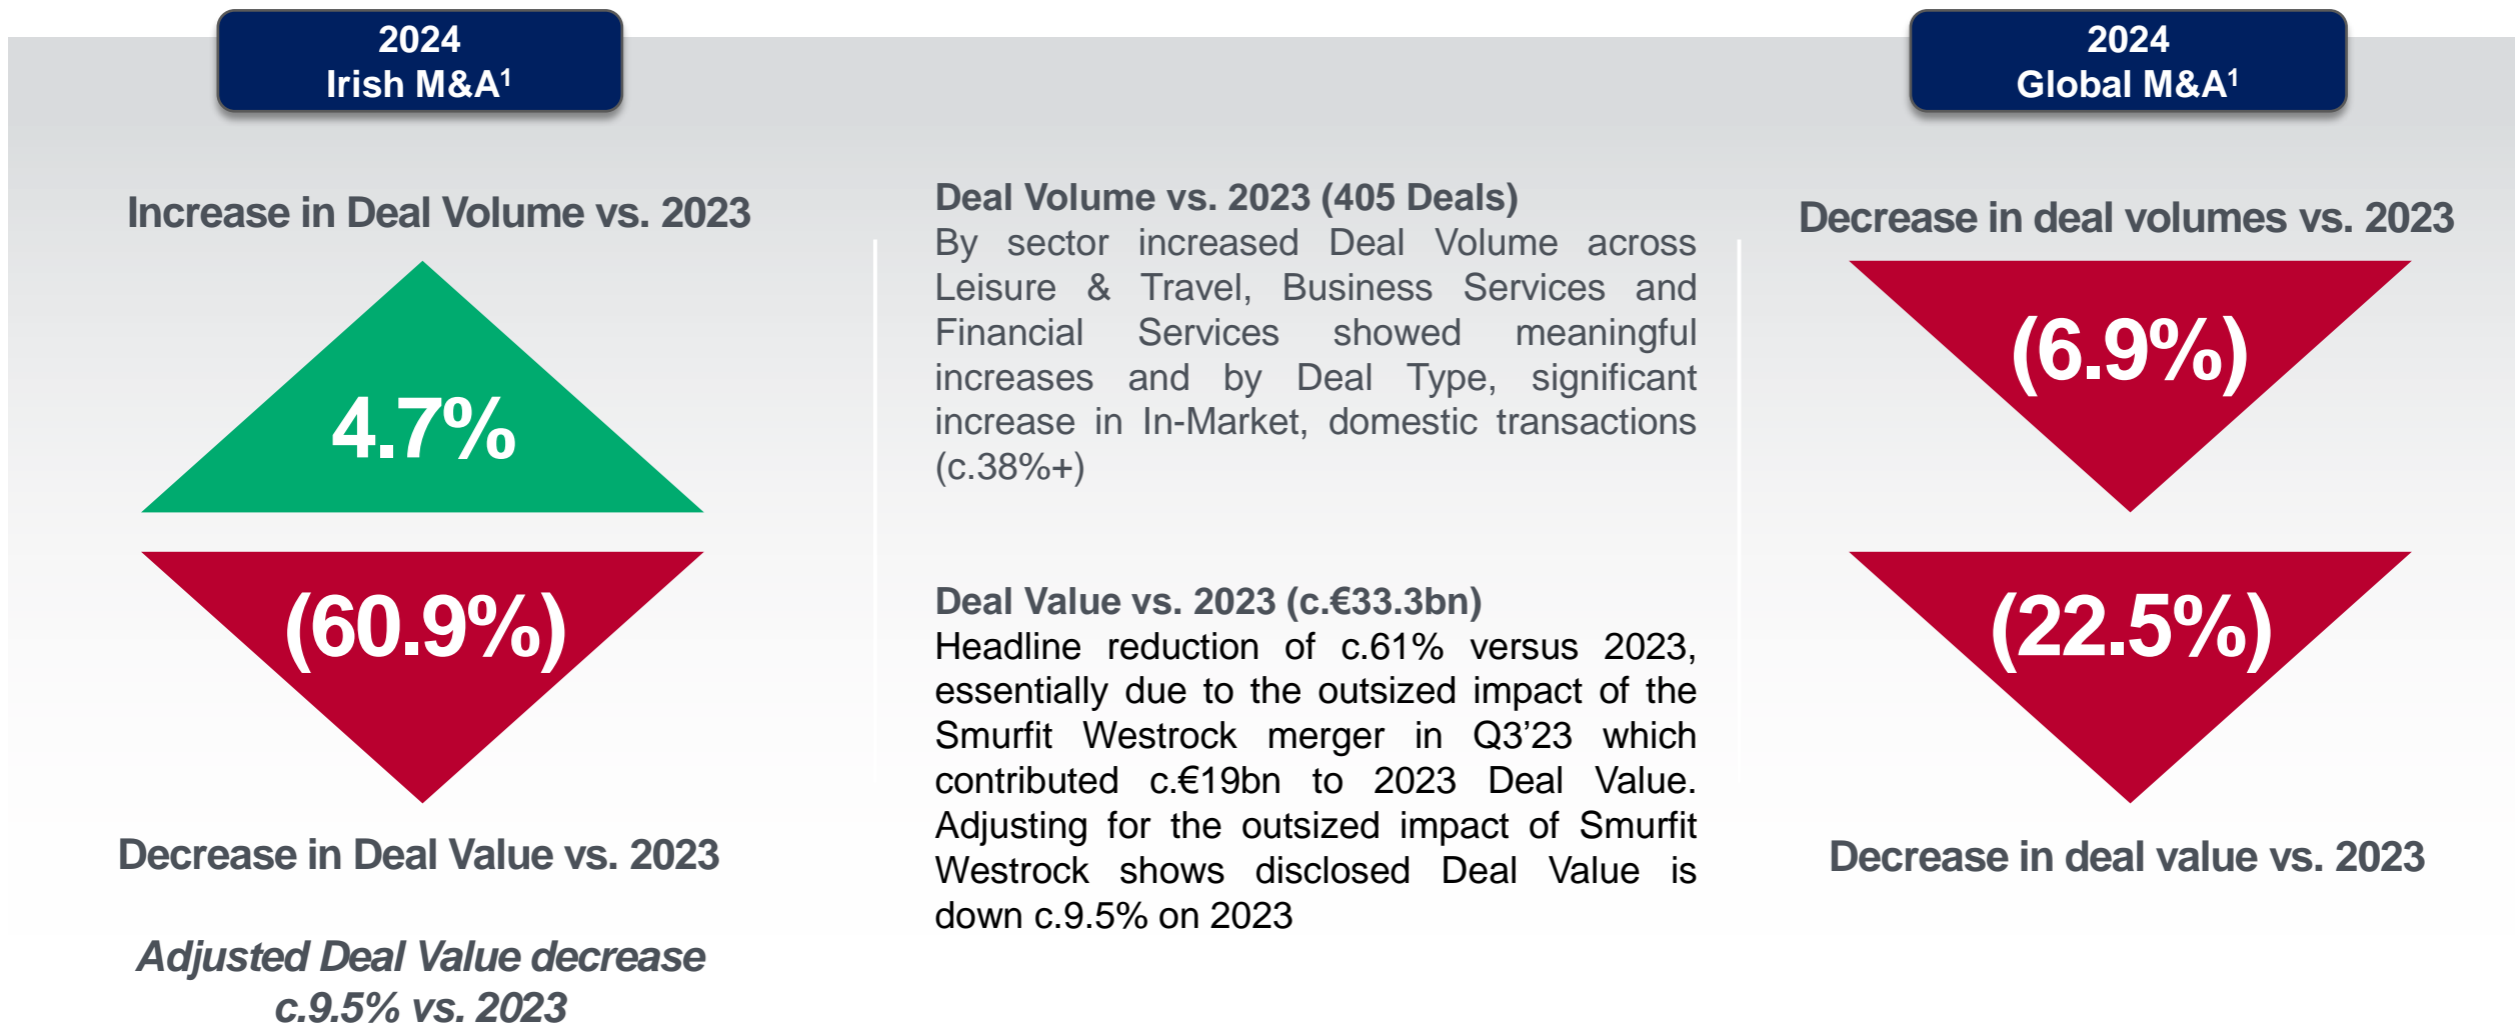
2024
Irish M&A$^1$

Increase in Deal Volume vs. 2023

4.7%

(60.9%)

Decrease in Deal Value vs. 2023

Adjusted Deal Value decrease c.9.5% vs. 2023

Deal Volume vs. 2023 (405 Deals)
By sector increased Deal Volume across Leisure & Travel, Business Services and Financial Services showed meaningful increases and by Deal Type, significant increase in In-Market, domestic transactions (c.38%+)

Deal Value vs. 2023 (c.€33.3bn)
Headline reduction of c.61% versus 2023, essentially due to the outsized impact of the Smurfit Westrock merger in Q3'23 which contributed c.€19bn to 2023 Deal Value. Adjusting for the outsized impact of Smurfit Westrock shows disclosed Deal Value is down c.9.5% on 2023

2024
Global M&A$^1$

Decrease in deal volumes vs. 2023

(6.9%)

(22.5%)

Decrease in deal value vs. 2023